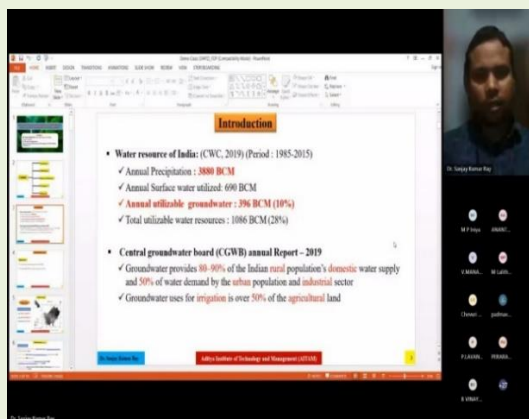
Introduction

• Water resource of India: (CWC, 2019) (Period : 1985-2015)

✓ Annual Precipitation : 3880 BCM

✓ Annual Surface water utilized: 690 BCM

✓ Annual utilizable groundwater : 396 BCM (10%)

✓ Total utilizable water resources : 1086 BCM (28%)

• Central groundwater board (CGWB) annual Report – 2019

✓ Groundwater provides 80–90% of the Indian rural population's domestic water supply and 50% of water demand by the urban population and industrial sector

✓ Groundwater uses for irrigation is over 50% of the agricultural land

Dr. Sanjay Kumar Ray

Aditya Institute of Technology and Management (AITAM)

Dr. Sanjay Kumar Ray

M P Iraya

ANAND

V MANA

M LAXMI

Chowari

padman

P LAVAN

PRIYANKA

B VINAY

Dr. Sanjay Kumar Ray